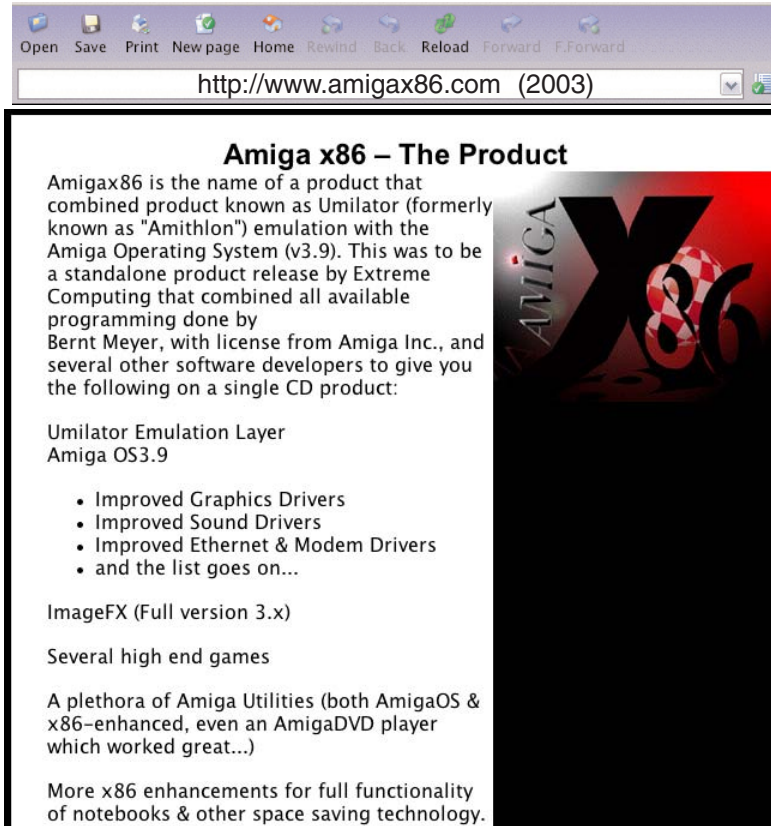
Open Save Print New page Home Rewind Back Reload Forward F.Forward

http://www.amigax86.com (2003)

Amiga x86 – The Product

Amigax86 is the name of a product that combined product known as Umilator (formerly known as "Amithlon") emulation with the Amiga Operating System (v3.9). This was to be a standalone product release by Extreme Computing that combined all available programming done by Bernt Meyer, with license from Amiga Inc., and several other software developers to give you the following on a single CD product:

Umilator Emulation Layer
Amiga OS3.9

- Improved Graphics Drivers
- Improved Sound Drivers
- Improved Ethernet & Modem Drivers
- and the list goes on...

ImageFX (Full version 3.x)

Several high end games

A plethora of Amiga Utilities (both AmigaOS & x86-enhanced, even an AmigaDVD player which worked great...)

More x86 enhancements for full functionality of notebooks & other space saving technology.

AMIGA X86